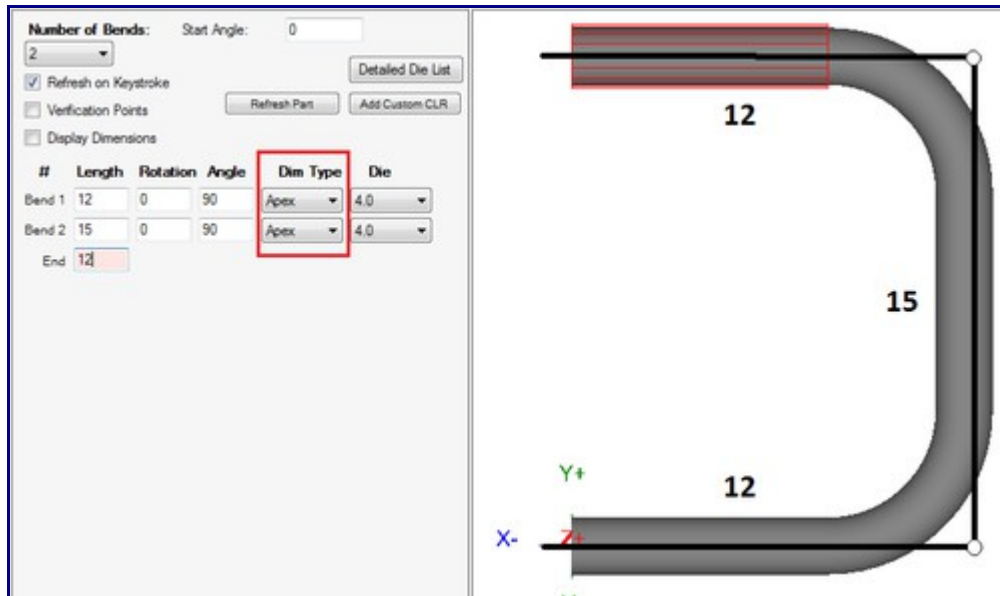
Number of Bends: Start Angle: 0

2

Refresh on Keystroke

Verification Points

Display Dimensions

Detailed Die List

Refresh Part

Add Custom CLR

| # | Length | Rotation | Angle | Dim Type | Die |
|---|---|---|---|---|---|
| Bend 1 | 12 | 0 | 90 | Apex | 4.0 |
| Bend 2 | 15 | 0 | 90 | Apex | 4.0 |
| End | 12 | | | | |

12

15

Y+

12

X-

Z+